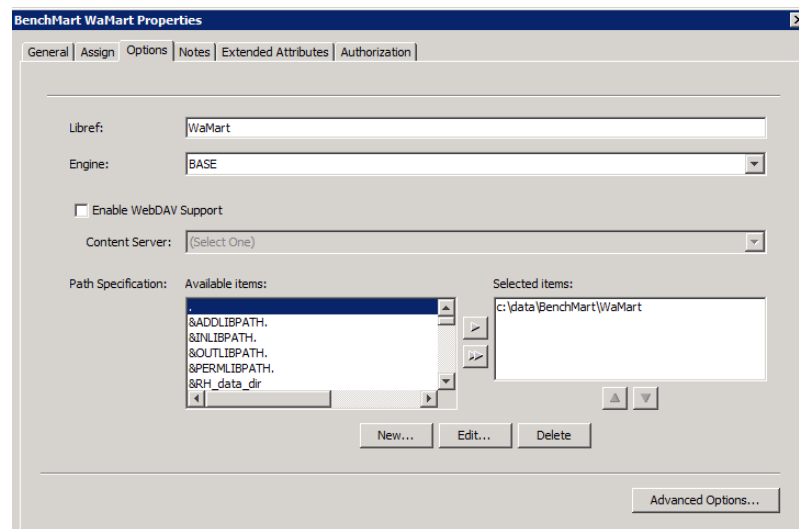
BenchMart WaMart Properties

General | Assign | Options | Notes | Extended Attributes | Authorization

Libref: WaMart

Engine: BASE

Enable WebDAV Support

Content Server: (Select One)

Path Specification: Available items:

.
&ADDLIBPATH.
&INLIBPATH.
&OUTLIBPATH.
&PERMLIBPATH.
&RH_data_dir

Selected items:

c:\data\BenchMart\WaMart

New... Edit... Delete

Advanced Options...